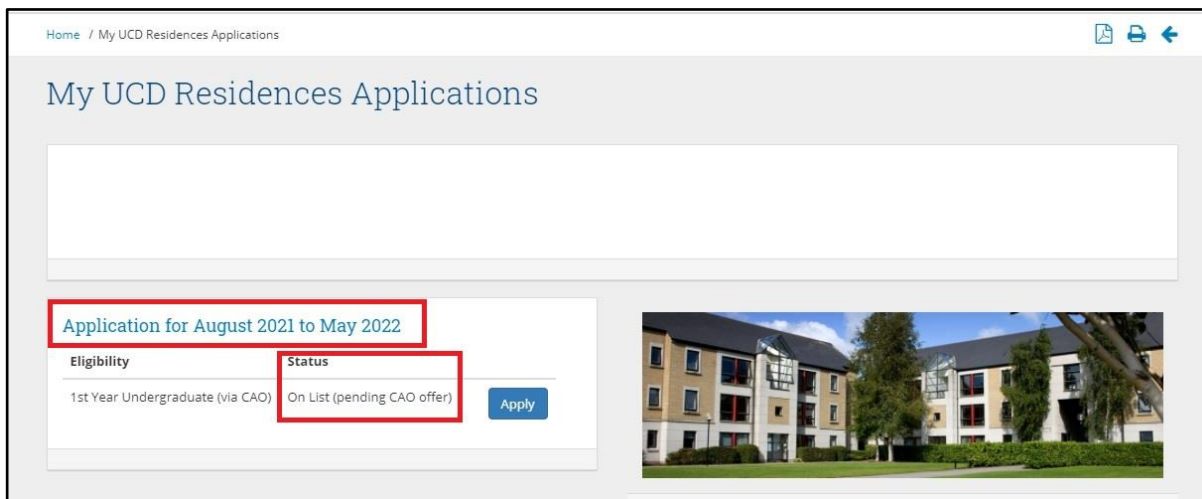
Home / My UCD Residences Applications

My UCD Residences Applications

Application for August 2021 to May 2022

| Eligibility | Status | |
|---|---|---|
| 1st Year Undergraduate (via CAO) | On List (pending CAO offer) | Apply |